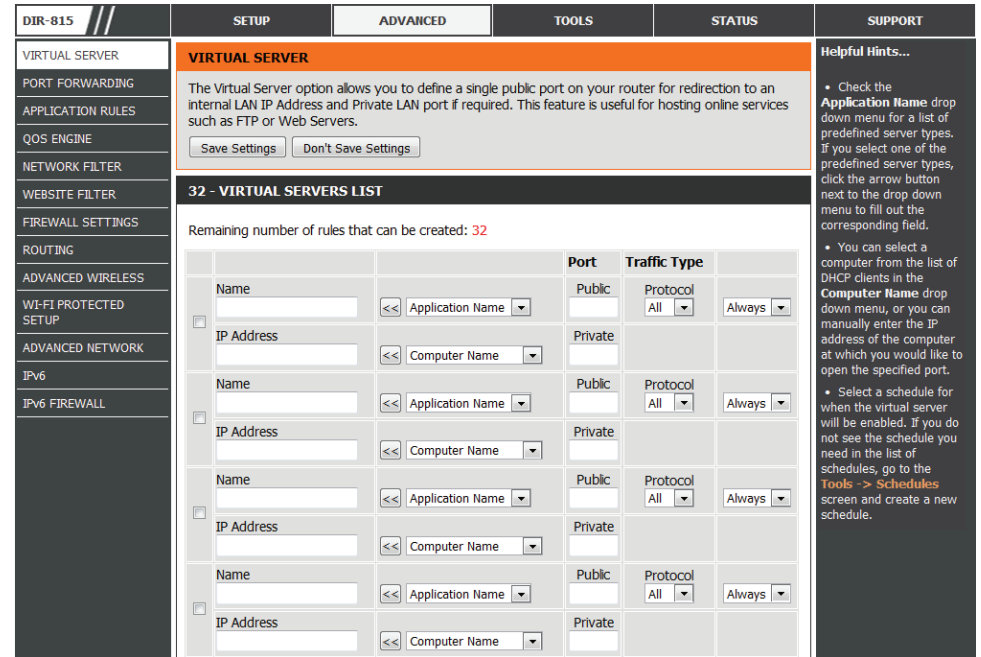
DIR-815

SETUP | ADVANCED | TOOLS | STATUS | SUPPORT

VIRTUAL SERVER
PORT FORWARDING
APPLICATION RULES
QOS ENGINE
NETWORK FILTER
WEBSITE FILTER
FIREWALL SETTINGS
ROUTING
ADVANCED WIRELESS
WI-FI PROTECTED SETUP
ADVANCED NETWORK
IPv6
IPv6 FIREWALL

VIRTUAL SERVER

The Virtual Server option allows you to define a single public port on your router for redirection to an internal LAN IP Address and Private LAN port if required. This feature is useful for hosting online services such as FTP or Web Servers.

Save Settings | Don't Save Settings

32 - VIRTUAL SERVERS LIST

Remaining number of rules that can be created: 32

| | | | Port | Traffic Type | |
|---|---|---|---|---|---|
| | Name | << Application Name | Public | Protocol All | Always |
| | IP Address | << Computer Name | Private | | |
| | Name | << Application Name | Public | Protocol All | Always |
| | IP Address | << Computer Name | Private | | |
| | Name | << Application Name | Public | Protocol All | Always |
| | IP Address | << Computer Name | Private | | |
| | Name | << Application Name | Public | Protocol All | Always |
| | IP Address | << Computer Name | Private | | |

Helpful Hints...

• Check the Application Name drop down menu for a list of predefined server types. If you select one of the predefined server types, click the arrow button next to the drop down menu to fill out the corresponding field.

• You can select a computer from the list of DHCP clients in the Computer Name drop down menu, or you can manually enter the IP address of the computer at which you would like to open the specified port.

• Select a schedule for when the virtual server will be enabled. If you do not see the schedule you need in the list of schedules, go to the Tools -> Schedules screen and create a new schedule.